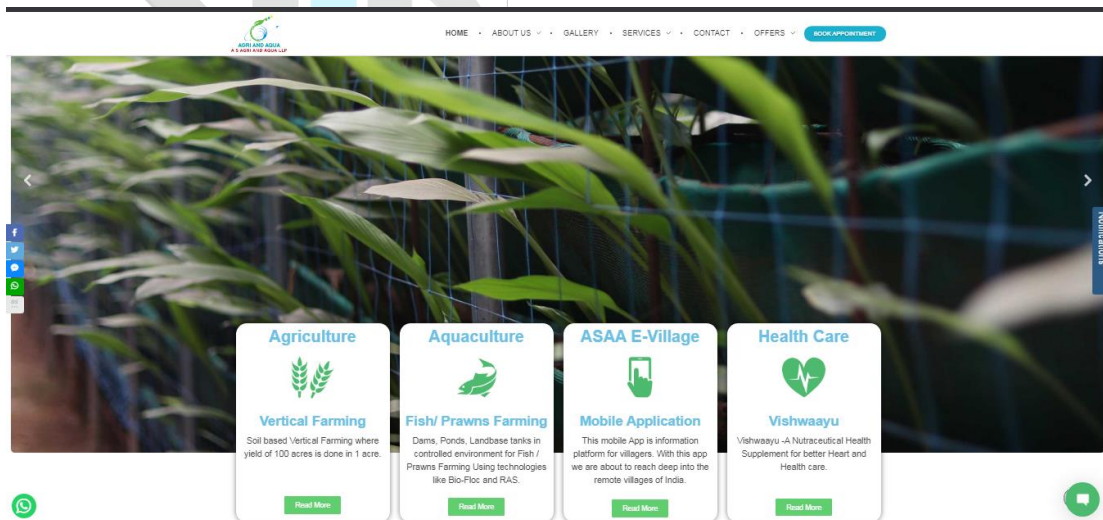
AGRI AND AQUA
A S AGRI AND AQUA LLP

HOME · ABOUT US · GALLERY · SERVICES · CONTACT · OFFERS · BOOK APPOINTMENT

Notifications

Agriculture

Vertical Farming

Soil based Vertical Farming where yield of 100 acres is done in 1 acre.

Read More

Aquaculture

Fish/ Prawns Farming

Dams, Ponds, Landbase tanks in controlled environment for Fish / Prawns Farming Using technologies like Bio-Floc and RAS.

Read More

ASAA E-Village

Mobile Application

This mobile App is information platform for villagers. With this app we are about to reach deep into the remote villages of India.

Read More

Health Care

Vishwaayu

Vishwaayu -A Nutraceutical Health Supplement for better Heart and Health care.

Read More